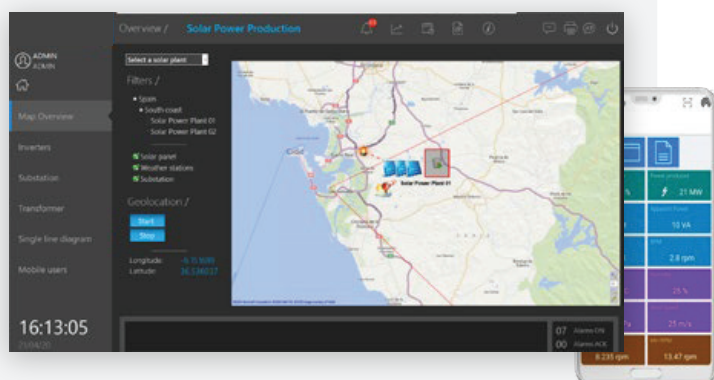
Overview / Solar Power Production

ADMIN
ADMIN

Map Overview
Inverters
Substation
Transformer
Single line diagram
Mobile users

16:13:05
21/04/20

Select a solar plant

Filters /
Spain
South coast
Solar Power Plant 01
Solar Power Plant 02

Solar panel
Weather stations
Substation

Geolocation /
Start
Stop

Longitude: -6.153089
Latitude: 36.536027

Solar Power Plant 01

07 Alarms ON
00 Alarms ACK

21 MW
10 kA
2.8 rpm
25 %
21 m/s
6.235 rpm
13.47 rpm